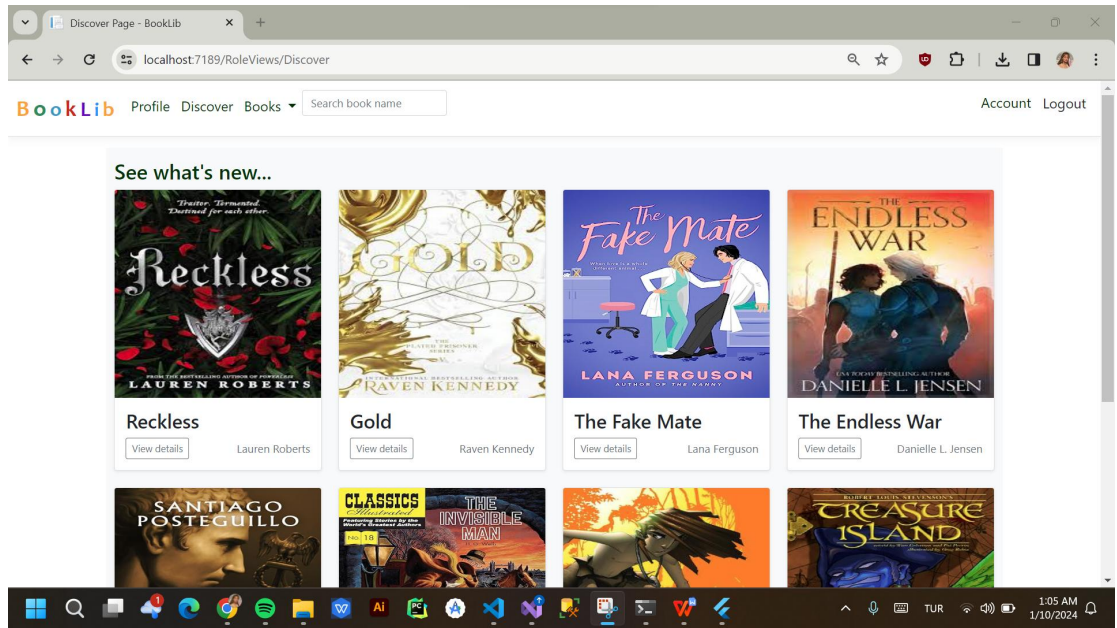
Discover Page - BookLib

localhost:7189/RoleViews/Discover

BookLib Profile Discover Books Search book name Account Logout

See what's new...

Traitor. Tormented. Destined for each other.
Reckless
FROM THE BESTSELLING AUTHOR OF POWERLESS
LAUREN ROBERTS

GOLD
THE PLATED PRISONER SERIES
INTERNATIONAL BESTSELLING AUTHOR
RAVEN KENNEDY

The Fake Mate
LANA FERGUSON
AUTHOR OF THE NANNY

THE ENDLESS WAR
USA TODAY BESTSELLING AUTHOR
DANIELLE L. JENSEN

Reckless
View details Lauren Roberts

Gold
View details Raven Kennedy

The Fake Mate
View details Lana Ferguson

The Endless War
View details Danielle L. Jensen

SANTIAGO POSTEGUILLO

CLASSICS Illustrated
Featuring Stories by the World's Greatest Authors
No. 18
THE INVISIBLE MAN

ROBERT LOUIS STEVENSON'S
TREASURE ISLAND

TUR
1:05 AM
1/10/2024